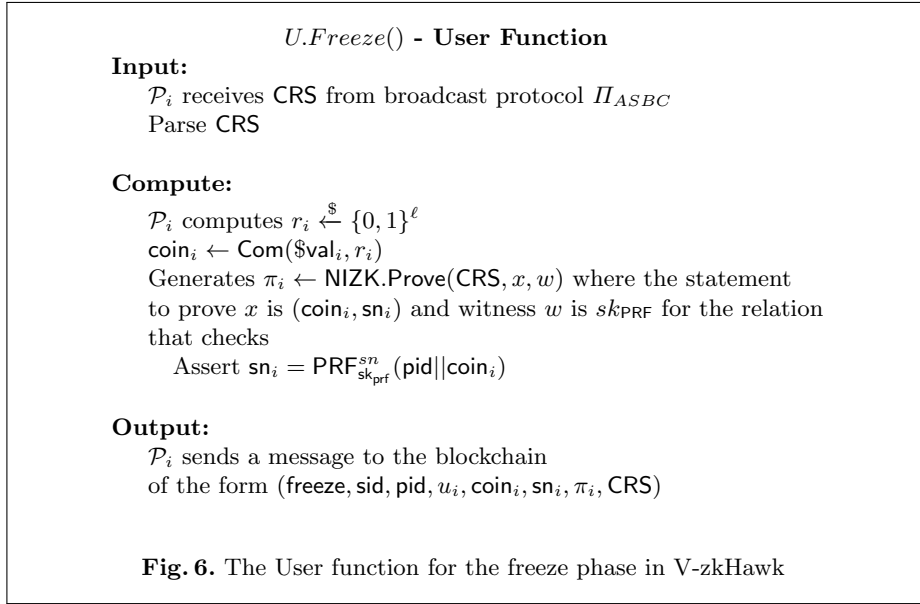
$U.Freeze()$ **- User Function**

**Input:**

$\mathcal{P}_i$ receives CRS from broadcast protocol $\Pi_{ASBC}$
Parse CRS

**Compute:**

$\mathcal{P}_i$ computes $r_i \xleftarrow{\$} \{0,1\}^{\ell}$
$\mathsf{coin}_i \leftarrow \mathsf{Com}(\$\mathsf{val}_i, r_i)$
Generates $\pi_i \leftarrow \mathsf{NIZK.Prove}(\mathsf{CRS}, x, w)$ where the statement to prove $x$ is $(\mathsf{coin}_i, \mathsf{sn}_i)$ and witness $w$ is $sk_{\mathsf{PRF}}$ for the relation that checks
Assert $\mathsf{sn}_i = \mathsf{PRF}^{sn}_{\mathsf{sk_{prf}}}(\mathsf{pid}||\mathsf{coin}_i)$

**Output:**

$\mathcal{P}_i$ sends a message to the blockchain of the form $(\mathsf{freeze}, \mathsf{sid}, \mathsf{pid}, u_i, \mathsf{coin}_i, \mathsf{sn}_i, \pi_i, \mathsf{CRS})$

**Fig. 6.** The User function for the freeze phase in V-zkHawk